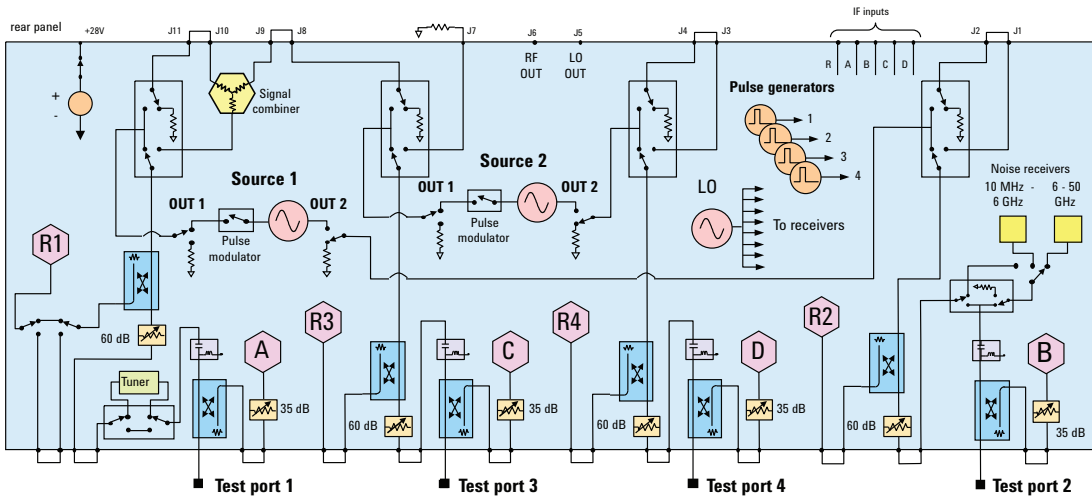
rear panel
+28V
J11
J10
J9
J8
J7
J6
J5
J4
J3
IF inputs
J2
J1
+
-
Signal combiner
RF OUT
LO OUT
R
A
B
C
D
Pulse generators
1
2
3
4
Source 1
Source 2
OUT 1
OUT 2
OUT 1
OUT 2
Pulse modulator
Pulse modulator
LO
To receivers
Noise receivers
10 MHz - 6 GHz
6 - 50 GHz
R1
R3
R4
R2
A
C
D
B
60 dB
Tuner
35 dB
60 dB
35 dB
60 dB
35 dB
60 dB
35 dB
Test port 1
Test port 3
Test port 4
Test port 2